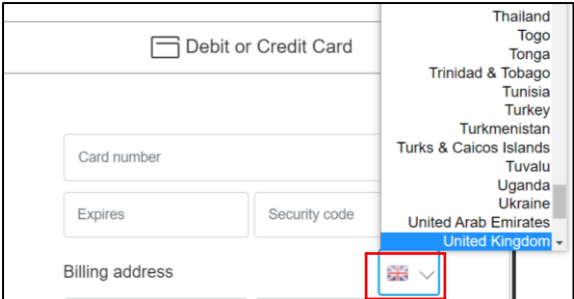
Debit or Credit Card

Card number

Expires

Security code

Billing address

Thailand
Togo
Tonga
Trinidad & Tobago
Tunisia
Turkey
Turkmenistan
Turks & Caicos Islands
Tuvalu
Uganda
Ukraine
United Arab Emirates
United Kingdom